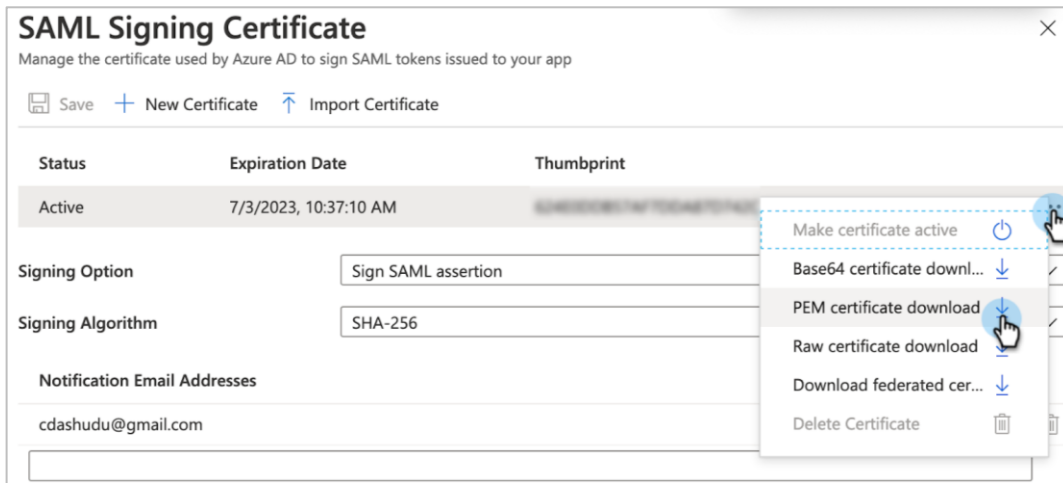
SAML Signing Certificate
Manage the certificate used by Azure AD to sign SAML tokens issued to your app

Save + New Certificate Import Certificate

| Status | Expiration Date | Thumbprint |
|---|---|---|
| Active | 7/3/2023, 10:37:10 AM | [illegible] |

Make certificate active
Base64 certificate downl...
PEM certificate download
Raw certificate download
Download federated cer...
Delete Certificate

Signing Option
Sign SAML assertion

Signing Algorithm
SHA-256

Notification Email Addresses

cdashudu@gmail.com